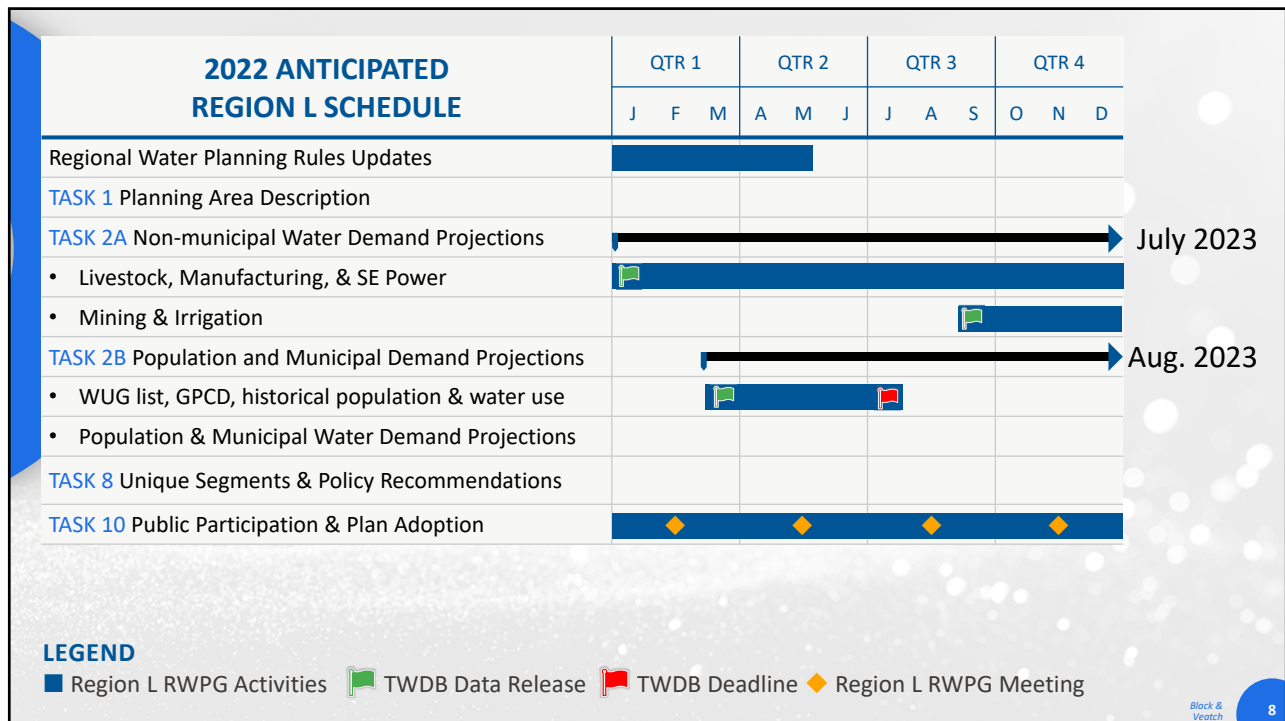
| 2022 ANTICIPATED REGION L SCHEDULE | QTR 1 | | | QTR 2 | | | QTR 3 | | | QTR 4 | | |
|---|---|---|---|---|---|---|---|---|---|---|---|---|
| | J | F | M | A | M | J | J | A | S | O | N | D |
| Regional Water Planning Rules Updates | | | | | | | | | | | | |
| TASK 1 Planning Area Description | | | | | | | | | | | | |
| TASK 2A Non-municipal Water Demand Projections | | | | | | | | | | | | |
| • Livestock, Manufacturing, & SE Power | | | | | | | | | | | | |
| • Mining & Irrigation | | | | | | | | | | | | |
| TASK 2B Population and Municipal Demand Projections | | | | | | | | | | | | |
| • WUG list, GPCD, historical population & water use | | | | | | | | | | | | |
| • Population & Municipal Water Demand Projections | | | | | | | | | | | | |
| TASK 8 Unique Segments & Policy Recommendations | | | | | | | | | | | | |
| TASK 10 Public Participation & Plan Adoption | | | | | | | | | | | | |

July 2023

Aug. 2023

LEGEND
Region L RWPG Activities TWDB Data Release TWDB Deadline Region L RWPG Meeting

Black & Veatch

8